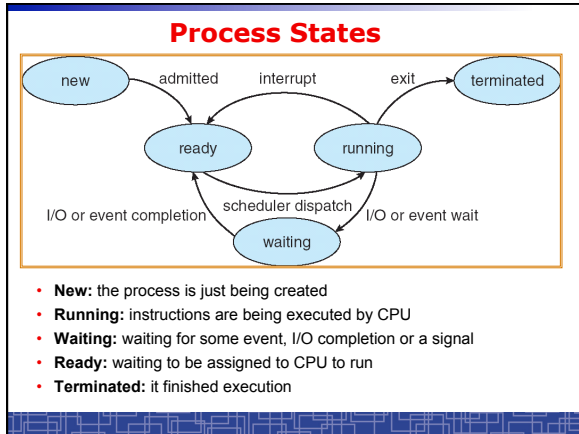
Process States

new

admitted

interrupt

exit

terminated

ready

running

scheduler dispatch

I/O or event completion

I/O or event wait

waiting

- **New:** the process is just being created
- **Running:** instructions are being executed by CPU
- **Waiting:** waiting for some event, I/O completion or a signal
- **Ready:** waiting to be assigned to CPU to run
- **Terminated:** it finished execution